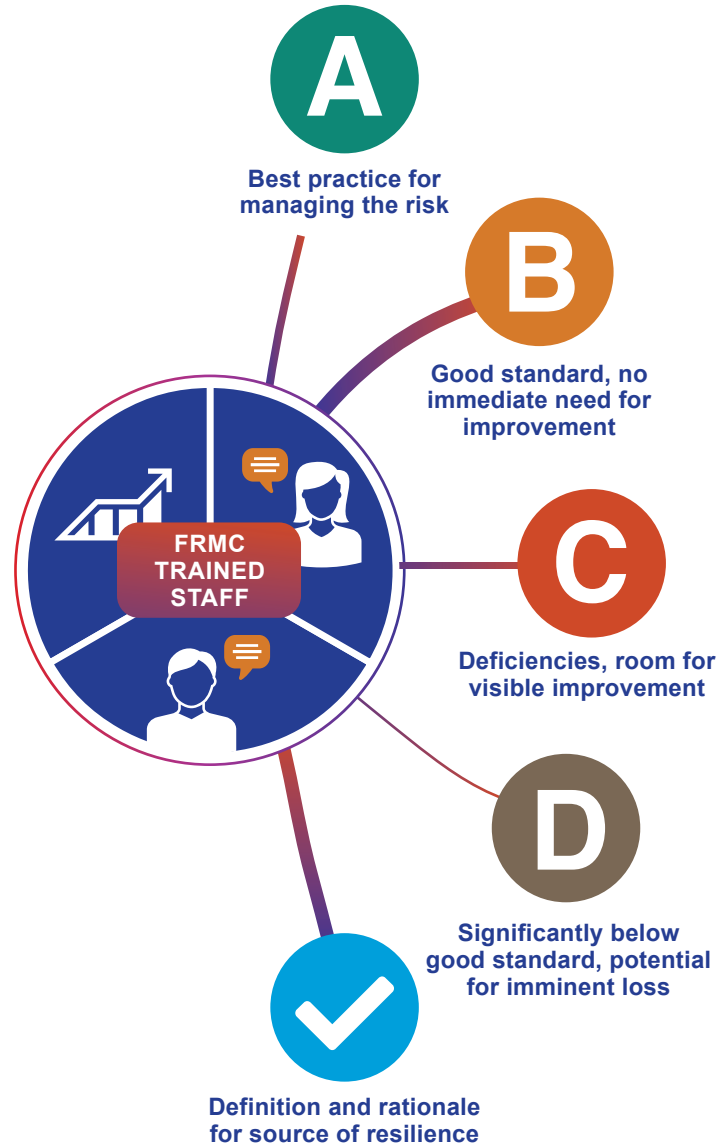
A

Best practice for managing the risk

B

Good standard, no immediate need for improvement

FRMC TRAINED STAFF

C

Deficiencies, room for visible improvement

D

Significantly below good standard, potential for imminent loss

Definition and rationale for source of resilience